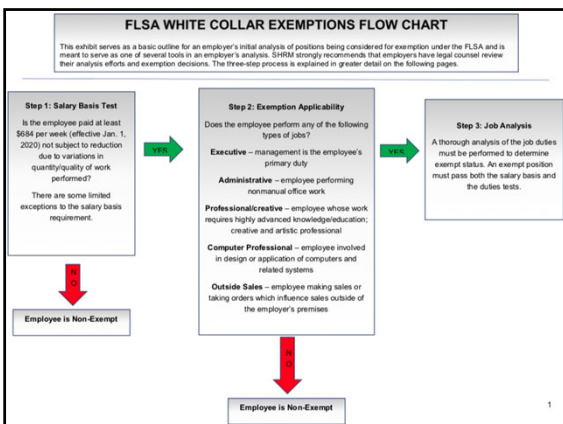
FLSA WHITE COLLAR EXEMPTIONS FLOW CHART

This exhibit serves as a basic outline for an employer's initial analysis of positions being considered for exemption under the FLSA and is meant to serve as one of several tools in an employer's analysis. SHRM strongly recommends that employers have legal counsel review their analysis efforts and exemption decisions. The three-step process is explained in greater detail on the following pages.

Step 1: Salary Basis Test

Is the employee paid at least $684 per week (effective Jan. 1, 2020) not subject to reduction due to variations in quantity/quality of work performed?

There are some limited exceptions to the salary basis requirement.

YES

NO

Employee is Non-Exempt

Step 2: Exemption Applicability

Does the employee perform any of the following types of jobs?

Executive – management is the employee's primary duty

Administrative – employee performing nonmanual office work

Professional/creative – employee whose work requires highly advanced knowledge/education; creative and artistic professional

Computer Professional – employee involved in design or application of computers and related systems

Outside Sales – employee making sales or taking orders which influence sales outside of the employer's premises

YES

NO

Employee is Non-Exempt

Step 3: Job Analysis

A thorough analysis of the job duties must be performed to determine exempt status. An exempt position must pass both the salary basis and the duties tests.

1